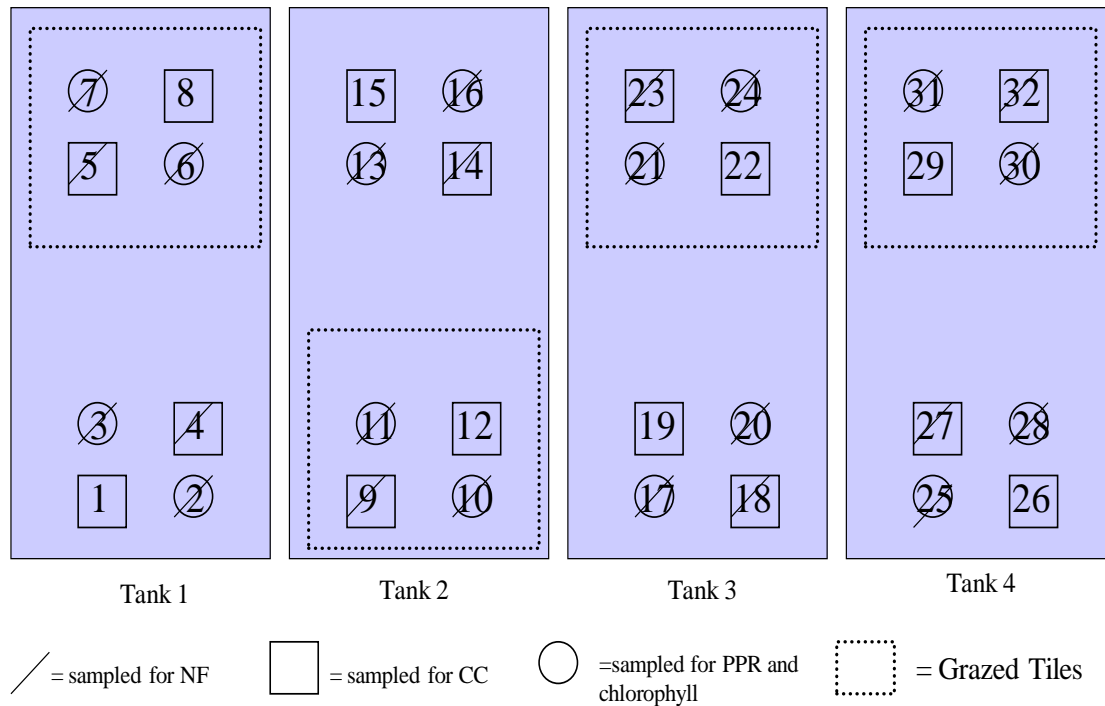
7 8
5 6
3 4
1 2
Tank 1

15 16
13 14
11 12
9 10
Tank 2

23 24
21 22
19 20
17 18
Tank 3

31 32
29 30
27 28
25 26
Tank 4

= sampled for NF
= sampled for CC
=sampled for PPR and chlorophyll
= Grazed Tiles